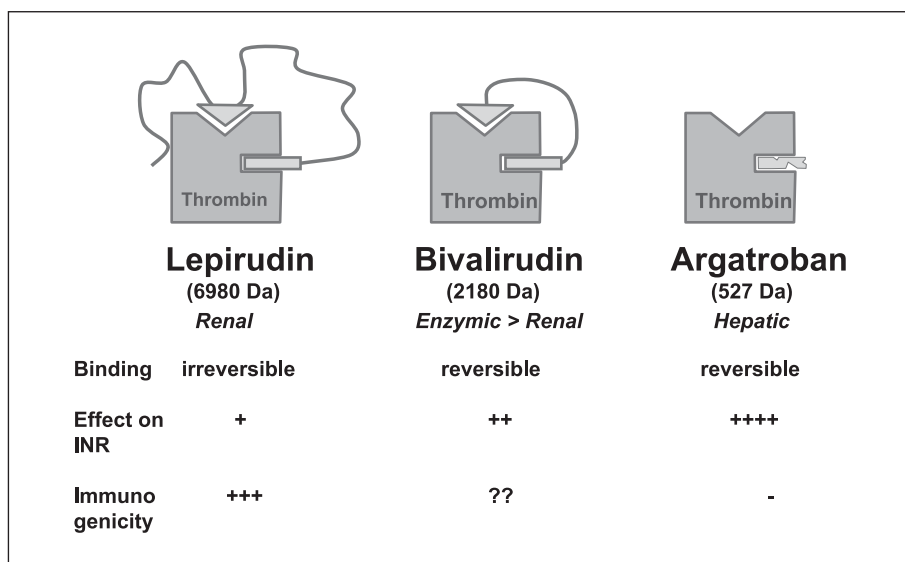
Thrombin

Thrombin

Thrombin

Lepirudin
(6980 Da)
Renal

Bivalirudin
(2180 Da)
Enzymic > Renal

Argatroban
(527 Da)
Hepatic

| | | | |
|---|---|---|---|
| Binding | irreversible | reversible | reversible |
| Effect on INR | + | ++ | ++++ |
| Immuno genicity | +++ | ?? | - |